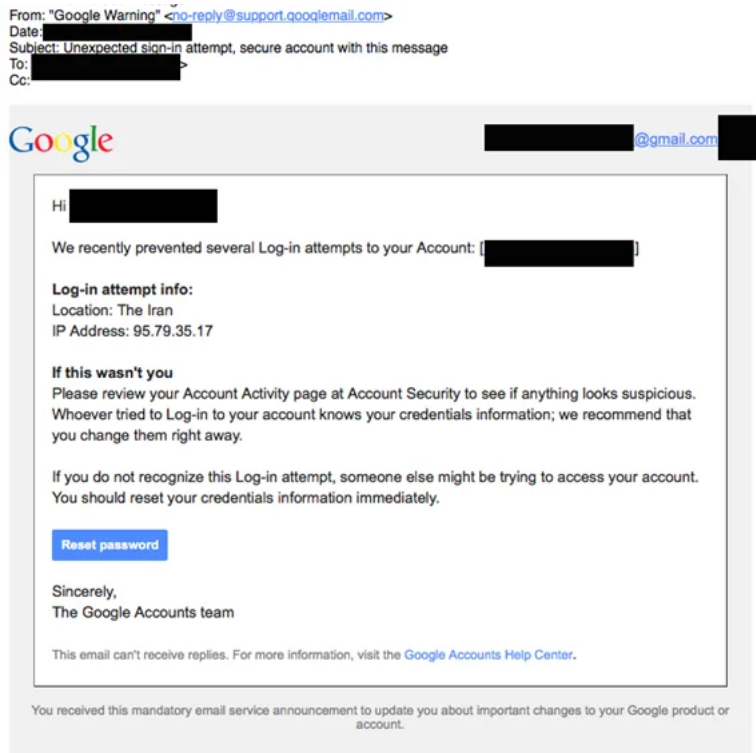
From: "Google Warning" <no-reply@support.qooqlemail.com>
Date: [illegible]
Subject: Unexpected sign-in attempt, secure account with this message
To: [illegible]>
Cc:

Google

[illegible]@gmail.com

Hi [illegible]

We recently prevented several Log-in attempts to your Account: [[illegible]]

**Log-in attempt info:**
Location: The Iran
IP Address: 95.79.35.17

**If this wasn't you**
Please review your Account Activity page at Account Security to see if anything looks suspicious. Whoever tried to Log-in to your account knows your credentials information; we recommend that you change them right away.

If you do not recognize this Log-in attempt, someone else might be trying to access your account. You should reset your credentials information immediately.

Reset password

Sincerely,
The Google Accounts team

This email can't receive replies. For more information, visit the Google Accounts Help Center.

You received this mandatory email service announcement to update you about important changes to your Google product or account.